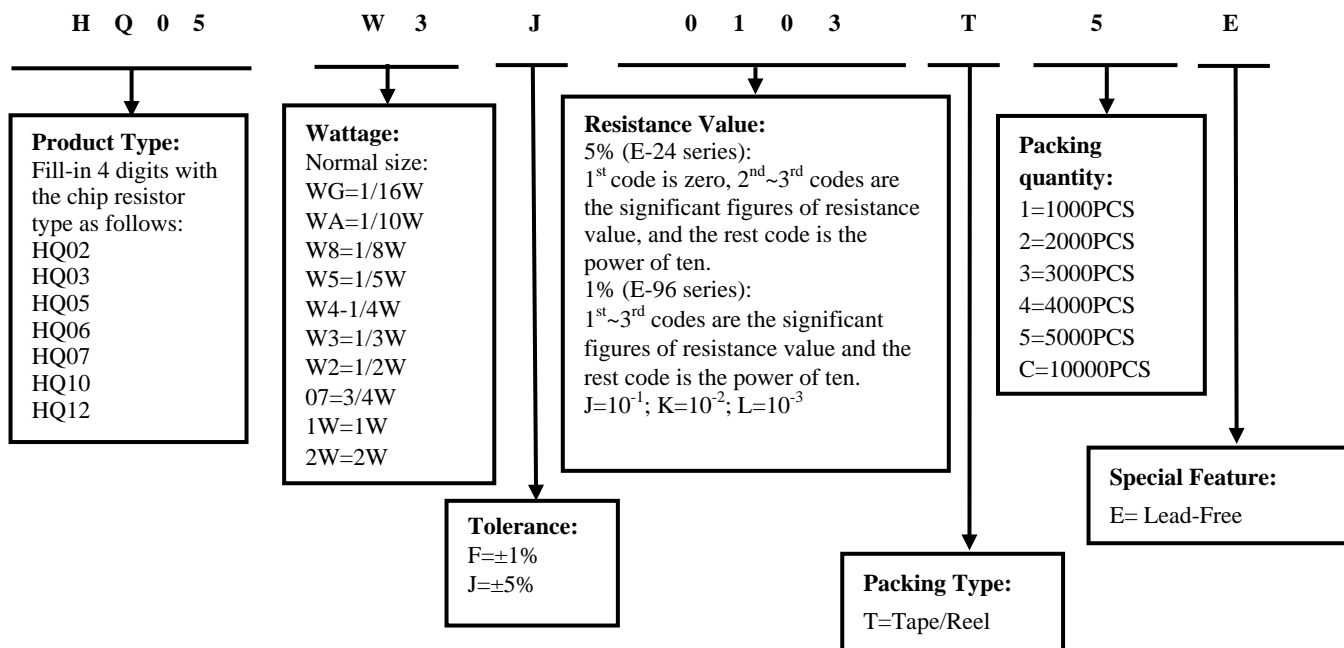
H Q 0 5 W 3 J 0 1 0 3 T 5 E

**Product Type:**
Fill-in 4 digits with the chip resistor type as follows:
HQ02
HQ03
HQ05
HQ06
HQ07
HQ10
HQ12

**Wattage:**
Normal size:
WG=1/16W
WA=1/10W
W8=1/8W
W5=1/5W
W4-1/4W
W3=1/3W
W2=1/2W
07=3/4W
1W=1W
2W=2W

**Tolerance:**
F=±1%
J=±5%

**Resistance Value:**
5% (E-24 series):
1$^{st}$ code is zero, 2$^{nd}$~3$^{rd}$ codes are the significant figures of resistance value, and the rest code is the power of ten.
1% (E-96 series):
1$^{st}$~3$^{rd}$ codes are the significant figures of resistance value and the rest code is the power of ten.
J=$10^{-1}$; K=$10^{-2}$; L=$10^{-3}$

**Packing Type:**
T=Tape/Reel

**Packing quantity:**
1=1000PCS
2=2000PCS
3=3000PCS
4=4000PCS
5=5000PCS
C=10000PCS

**Special Feature:**
E= Lead-Free